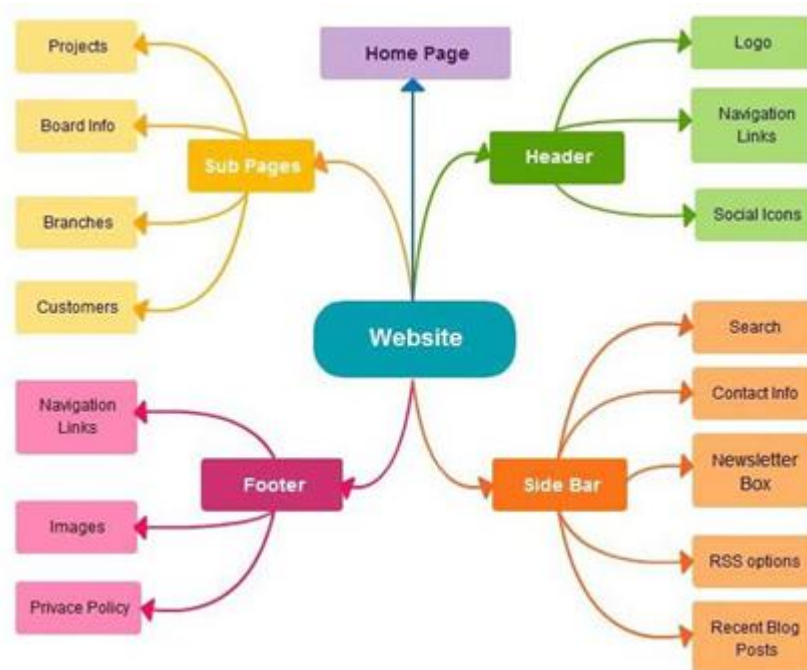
Home Page

Projects
Board Info
Sub Pages
Branches
Customers

Logo
Navigation Links
Header
Social Icons

Website

Navigation Links
Footer
Images
Privace Policy

Search
Contact Info
Newsletter Box
Side Bar
RSS options
Recent Blog Posts